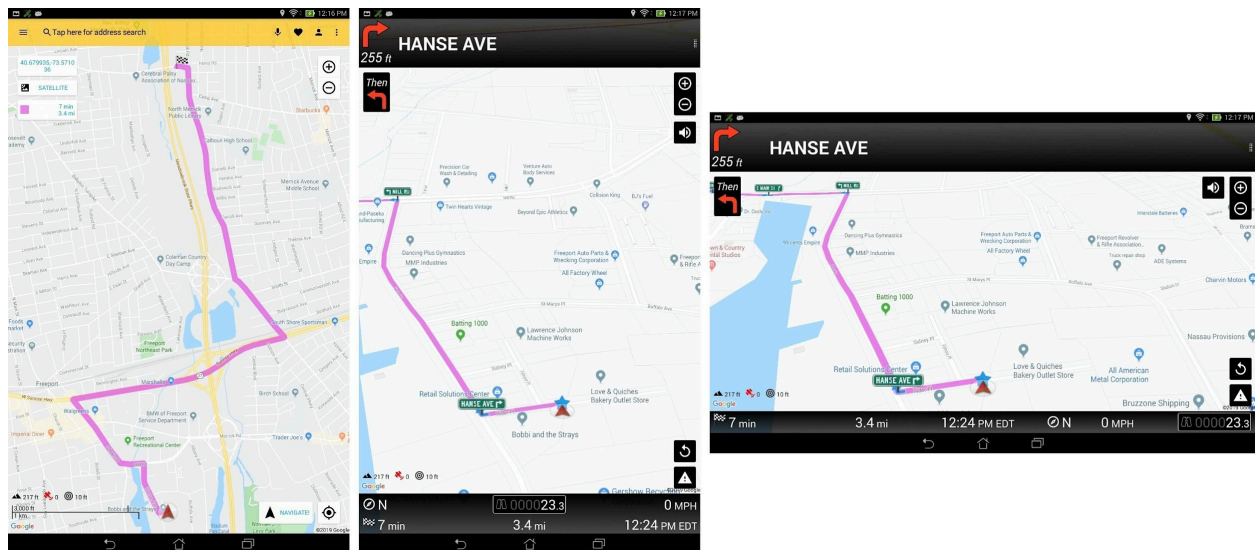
12:16 PM

Tap here for address search

40.679935,-73.571036

SATELLITE

7 min
3.4 mi

Central Policy Association of Merrick
North Merrick Public Library
Starbucks
Calhoun High School
Merrick Avenue Middle School
Coleman Country Day Camp
South Shore Sportsman
Freeport Northeast Park
Freeport
Marshalls
Walgreens
BMW of Freeport Service Department
Birch School
Freeport Recreational Center
Trader Joe's
Imperial Diner
Bobbi and the Strays

217 ft 0 10 ft
3000 ft
1 km
NAVIGATE!
Google
©2019 Google

12:17 PM
255 ft
HANSE AVE
Then

Precision Car Wash & Detailing
Venture Auto Body Services
Collision King
BJ's Fuel
MILL RD
Twin Hearts Vintage
Beyond Epic Athletics
Dancing Plus Gymnastics
MMP Industries
Freeport Auto Parts & Wrecking Corporation
Freeport Revolver & Rifle A
All Factory Wheel
Empire
Batting 1000
Lawrence Johnson Machine Works
Retail Solutions Center
HANSE AVE
Love & Quiches Bakery Outlet Store
Bobbi and the Strays
Gershow Recycling
217 ft 0 10 ft
Google
N
0000 23.3
0 MPH
7 min
3.4 mi
12:24 PM EDT

12:17 PM
255 ft
HANSE AVE
Then
MAIN ST
MILL RD
Dancing Plus Gymnastics
MMP Industries
Freeport Auto Parts & Wrecking Corporation
Freeport Revolver & Rifle Association
All Factory Wheel
Interstate Batteries
Truck repair shop
ADE Systems
Charvin Motors
Batting 1000
Lawrence Johnson Machine Works
Nassau Provisions
Retail Solutions Center
HANSE AVE
Love & Quiches Bakery Outlet Store
All American Metal Corporation
Bruzzone Shipping
217 ft 0 10 ft
Google
7 min
3.4 mi
12:24 PM EDT
N
0 MPH
0000 23.3